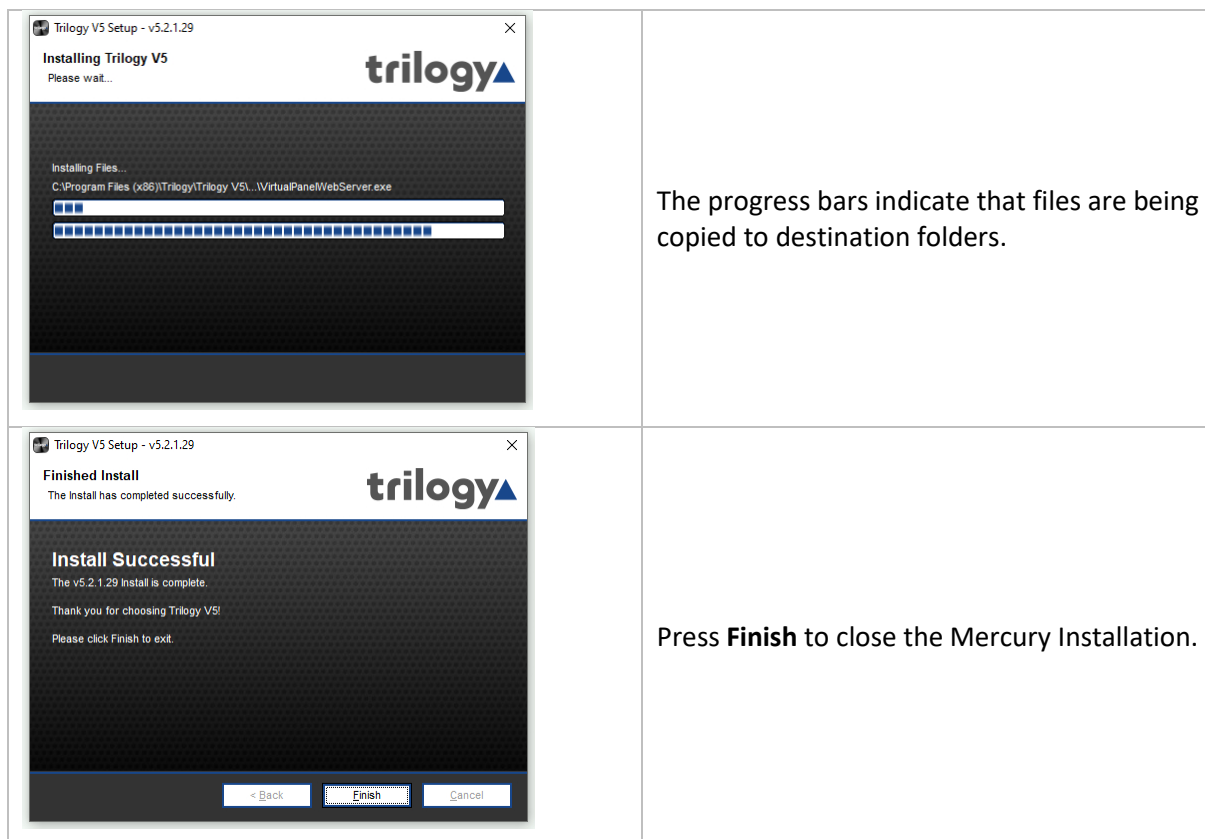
| Trilogy V5 Setup - v5.2.1.29 ×<br>Installing Trilogy V5<br>Please wait...<br>trilogy<br>Installing Files...<br>C:\Program Files (x86)\Trilogy\Trilogy V5\...\VirtualPanelWebServer.exe | The progress bars indicate that files are being copied to destination folders. |
|---|---|
| Trilogy V5 Setup - v5.2.1.29 ×<br>Finished Install<br>The Install has completed successfully.<br>trilogy<br>Install Successful<br>The v5.2.1.29 Install is complete.<br>Thank you for choosing Trilogy V5!<br>Please click Finish to exit.<br>< Back Finish Cancel | Press **Finish** to close the Mercury Installation. |